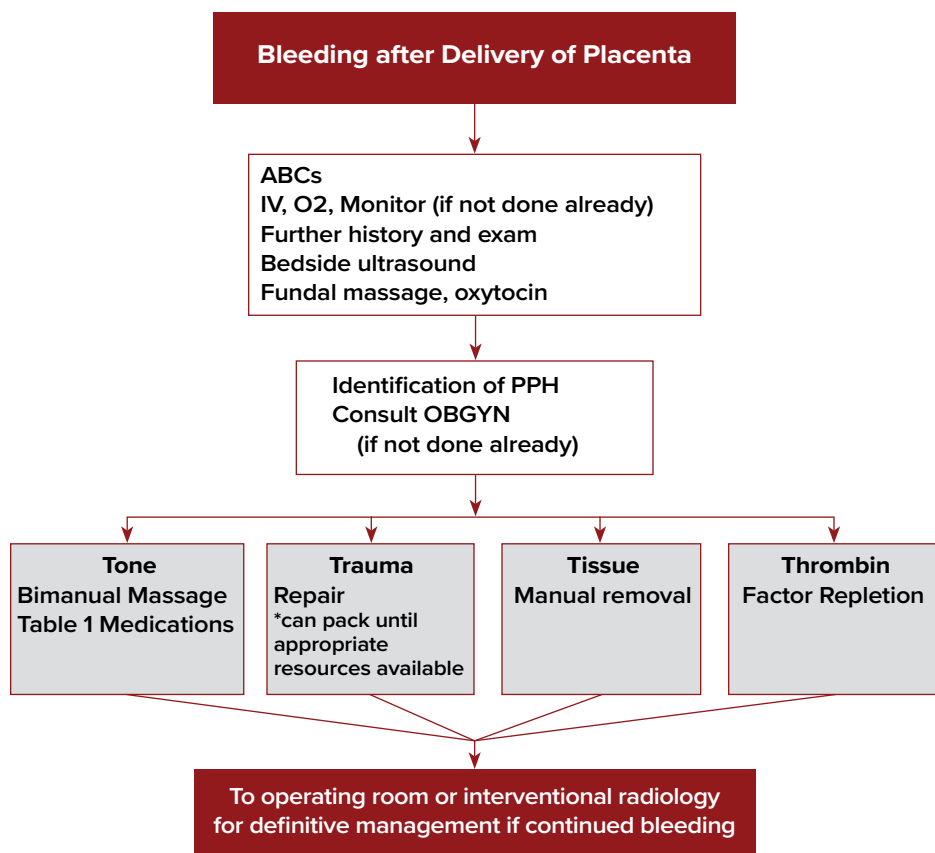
Bleeding after Delivery of Placenta

ABCs
IV, O2, Monitor (if not done already)
Further history and exam
Bedside ultrasound
Fundal massage, oxytocin

Identification of PPH
Consult OBGYN
(if not done already)

Tone
Bimanual Massage
Table 1 Medications

Trauma
Repair
*can pack until appropriate resources available

Tissue
Manual removal

Thrombin
Factor Repletion

To operating room or interventional radiology for definitive management if continued bleeding